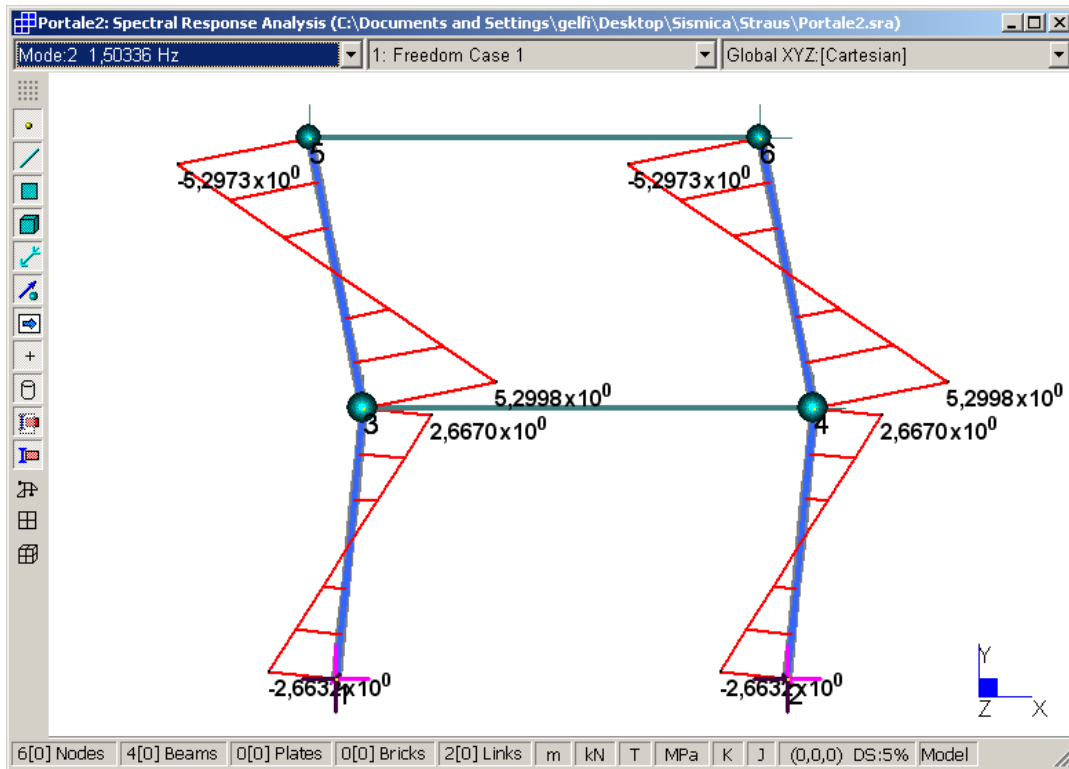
Portale2: Spectral Response Analysis (C:\Documents and Settings\gelfi\Desktop\Sismica\Straus\Portale2.sra)

Mode:2 1,50336 Hz
1: Freedom Case 1
Global XYZ:[Cartesian]

5
6
$-5,2973 x 10^0$
$-5,2973 x 10^0$
$5,2998 x 10^0$
$5,2998 x 10^0$
3
4
$2,6670 x 10^0$
$2,6670 x 10^0$
$-2,6632 x 10^0$
1
$-2,6632 x 10^0$
2

Y
Z
X

6[0] Nodes | 4[0] Beams | 0[0] Plates | 0[0] Bricks | 2[0] Links | m | kN | T | MPa | K | J | (0,0,0) DS:5% | Model